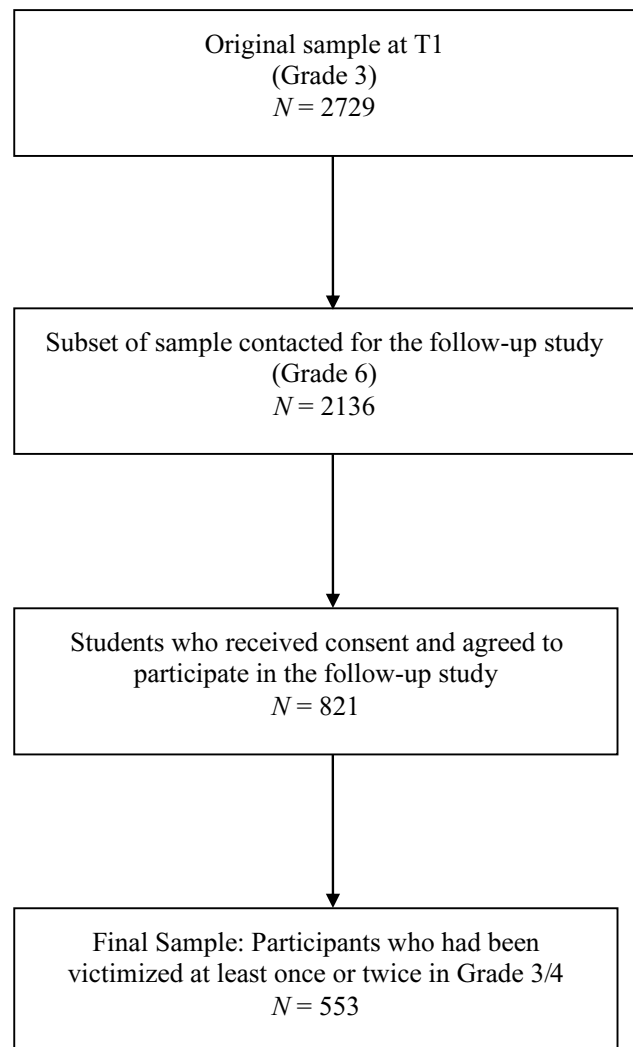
Original sample at T1
(Grade 3)
$N = 2729$

Subset of sample contacted for the follow-up study
(Grade 6)
$N = 2136$

Students who received consent and agreed to participate in the follow-up study
$N = 821$

Final Sample: Participants who had been victimized at least once or twice in Grade 3/4
$N = 553$